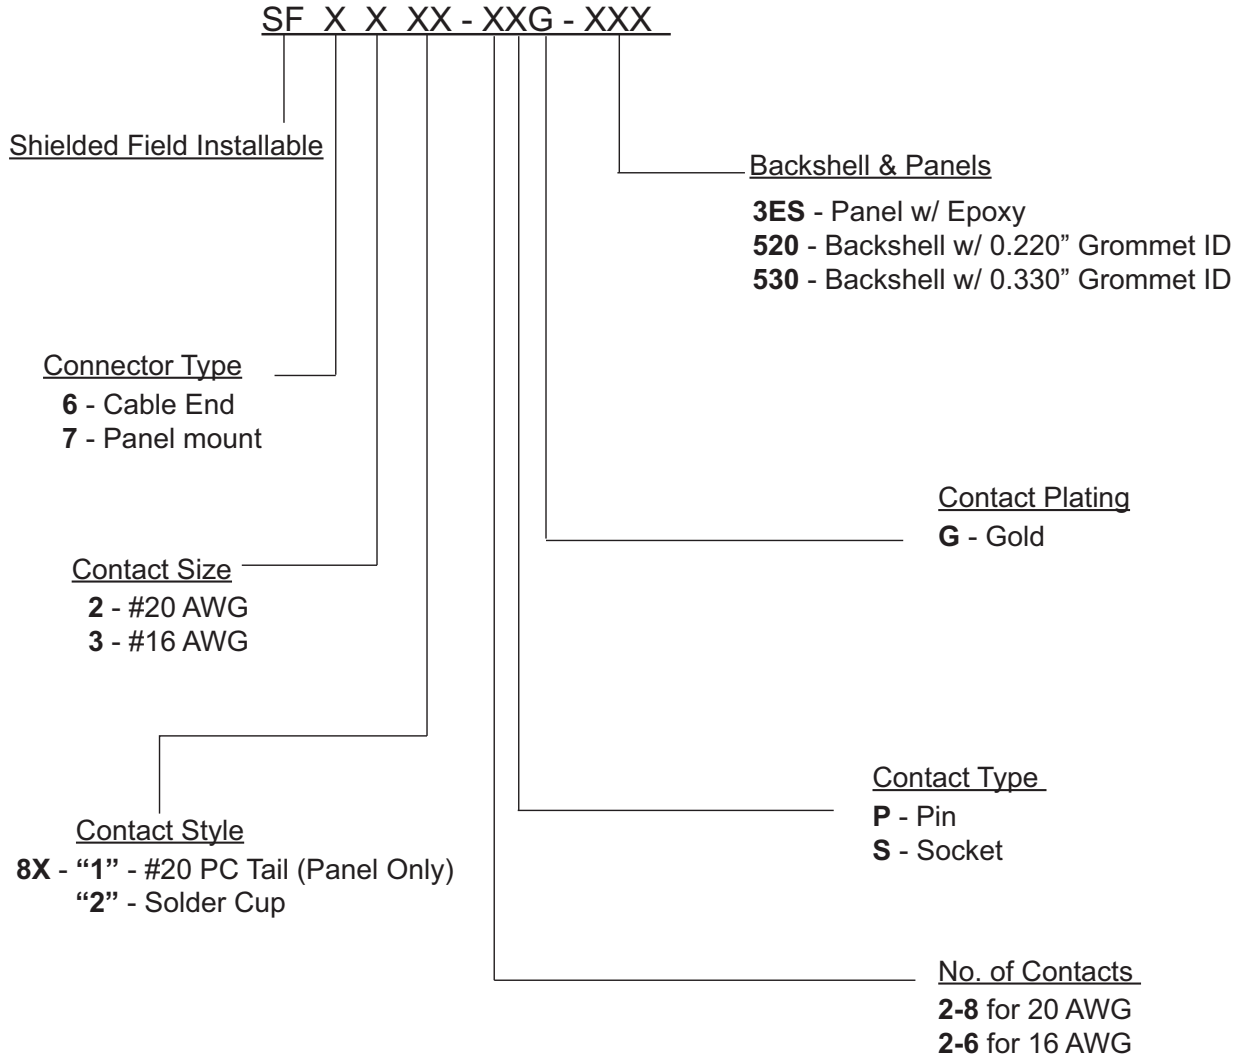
SF X X XX - XXG - XXX

Shielded Field Installable

Backshell & Panels
3ES - Panel w/ Epoxy
520 - Backshell w/ 0.220" Grommet ID
530 - Backshell w/ 0.330" Grommet ID

Connector Type
6 - Cable End
7 - Panel mount

Contact Plating
G - Gold

Contact Size
2 - #20 AWG
3 - #16 AWG

Contact Type
P - Pin
S - Socket

Contact Style
8X - "1" - #20 PC Tail (Panel Only)
"2" - Solder Cup

No. of Contacts
2-8 for 20 AWG
2-6 for 16 AWG